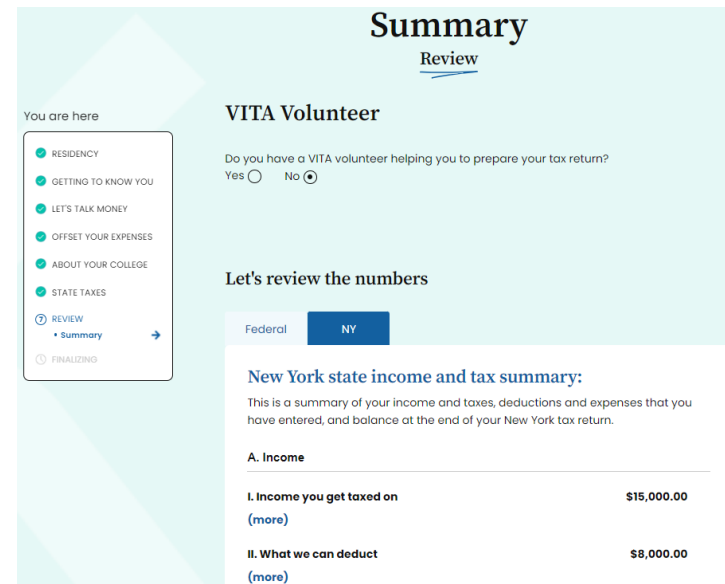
Summary

Review

You are here

RESIDENCY

GETTING TO KNOW YOU

LET'S TALK MONEY

OFFSET YOUR EXPENSES

ABOUT YOUR COLLEGE

STATE TAXES

REVIEW

• Summary

FINALIZING

VITA Volunteer

Do you have a VITA volunteer helping you to prepare your tax return?

Yes No

Let's review the numbers

Federal NY

New York state income and tax summary:

This is a summary of your income and taxes, deductions and expenses that you have entered, and balance at the end of your New York tax return.

A. Income

I. Income you get taxed on $15,000.00

(more)

II. What we can deduct $8,000.00

(more)